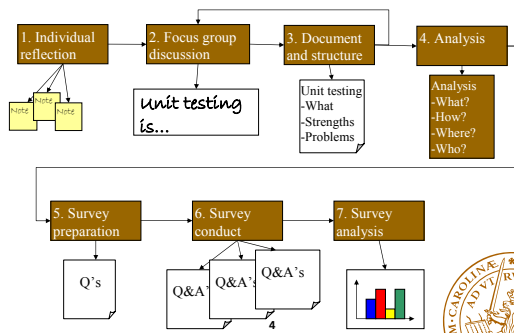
1. Individual reflection

Note

Note

Note

2. Focus group discussion

Unit testing is…

3. Document and structure

Unit testing
-What
-Strengths
-Problems

4. Analysis

Analysis
-What?
-How?
-Where?
-Who?

5. Survey preparation

Q's

6. Survey conduct

Q&A's

Q&A's

Q&A's

7. Survey analysis

4